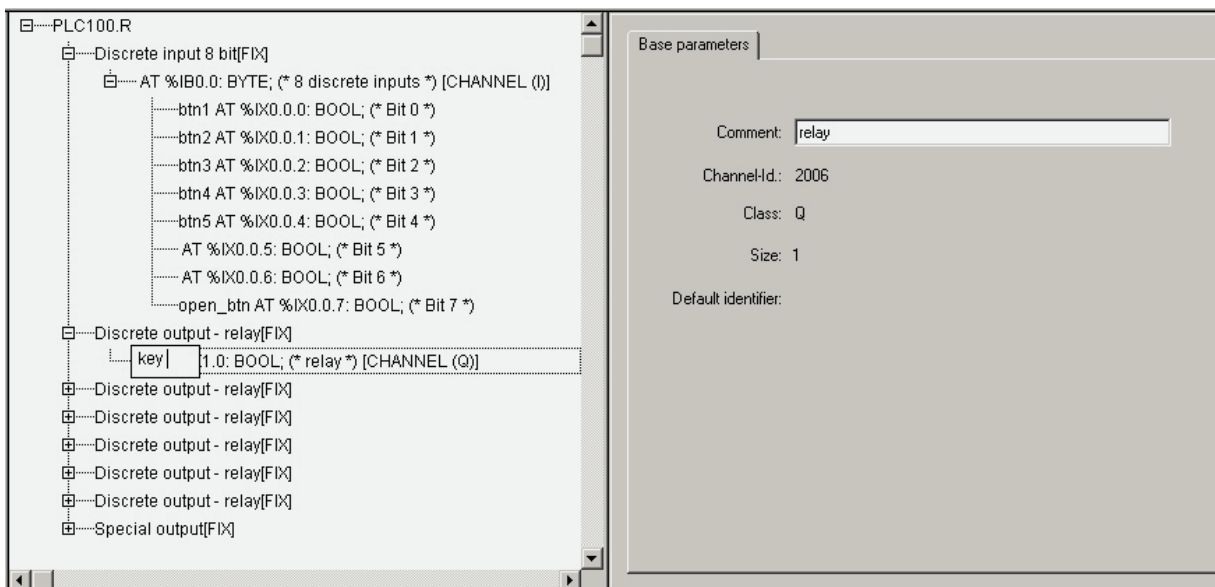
PLC100.R
Discrete input 8 bit[FIX]
AT %IB0.0: BYTE; (* 8 discrete inputs *) [CHANNEL (I)]
btn1 AT %IX0.0.0: BOOL; (* Bit 0 *)
btn2 AT %IX0.0.1: BOOL; (* Bit 1 *)
btn3 AT %IX0.0.2: BOOL; (* Bit 2 *)
btn4 AT %IX0.0.3: BOOL; (* Bit 3 *)
btn5 AT %IX0.0.4: BOOL; (* Bit 4 *)
AT %IX0.0.5: BOOL; (* Bit 5 *)
AT %IX0.0.6: BOOL; (* Bit 6 *)
open_btn AT %IX0.0.7: BOOL; (* Bit 7 *)
Discrete output - relay[FIX]
key 1.0: BOOL; (* relay *) [CHANNEL (Q)]
Discrete output - relay[FIX]
Discrete output - relay[FIX]
Discrete output - relay[FIX]
Discrete output - relay[FIX]
Discrete output - relay[FIX]
Special output[FIX]

Base parameters

Comment: relay
Channel-Id.: 2006
Class: Q
Size: 1
Default identifier: